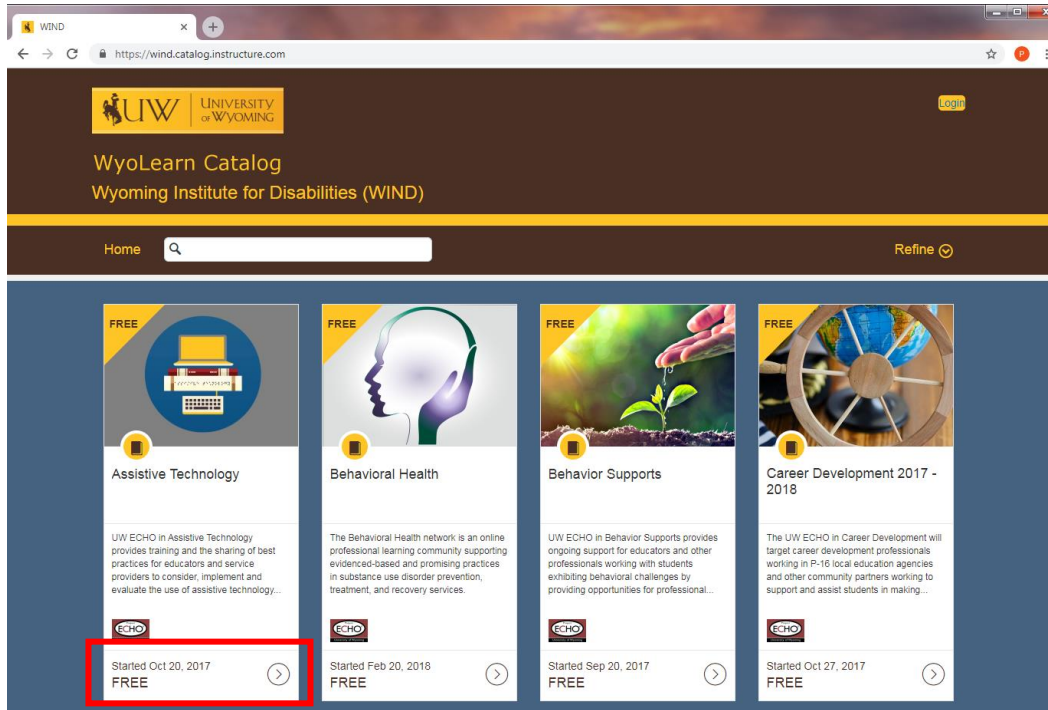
WIND

https://wind.catalog.instructure.com

UW UNIVERSITY OF WYOMING

Login

WyoLearn Catalog

Wyoming Institute for Disabilities (WIND)

Home

Refine

FREE

Assistive Technology

UW ECHO in Assistive Technology provides training and the sharing of best practices for educators and service providers to consider, implement and evaluate the use of assistive technology...

ECHO

Started Oct 20, 2017
FREE

FREE

Behavioral Health

The Behavioral Health network is an online professional learning community supporting evidenced-based and promising practices in substance use disorder prevention, treatment, and recovery services.

ECHO

Started Feb 20, 2018
FREE

FREE

Behavior Supports

UW ECHO in Behavior Supports provides ongoing support for educators and other professionals working with students exhibiting behavioral challenges by providing opportunities for professional...

ECHO

Started Sep 20, 2017
FREE

FREE

Career Development 2017 - 2018

The UW ECHO in Career Development will target career development professionals working in P-16 local education agencies and other community partners working to support and assist students in making...

ECHO

Started Oct 27, 2017
FREE